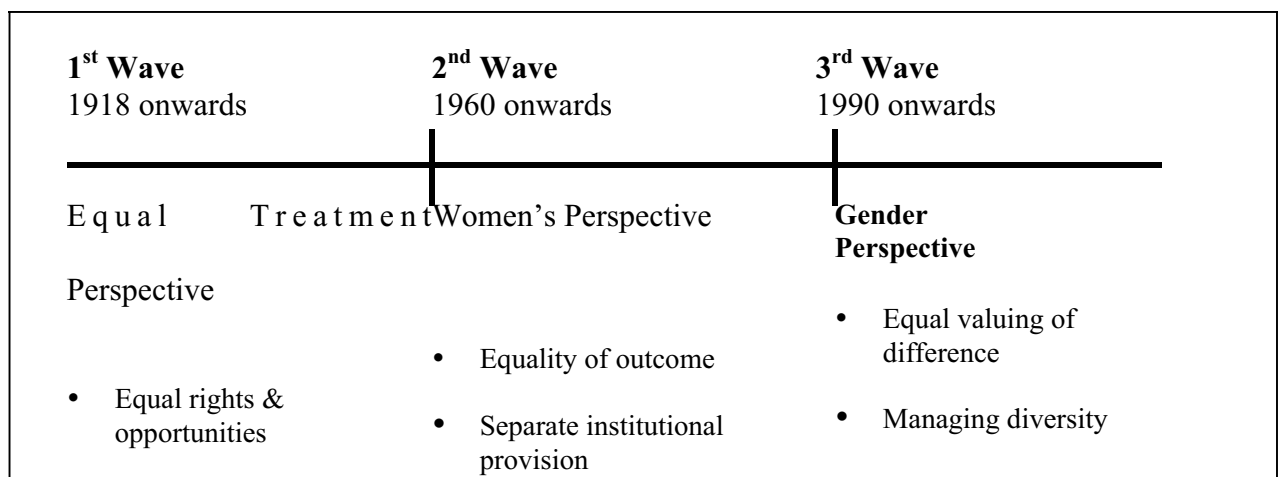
1$^{st}$ Wave
1918 onwards

2$^{nd}$ Wave
1960 onwards

3$^{rd}$ Wave
1990 onwards

Equal Treatment Perspective

• Equal rights & opportunities

Women's Perspective

• Equality of outcome
• Separate institutional provision

Gender Perspective

• Equal valuing of difference
• Managing diversity